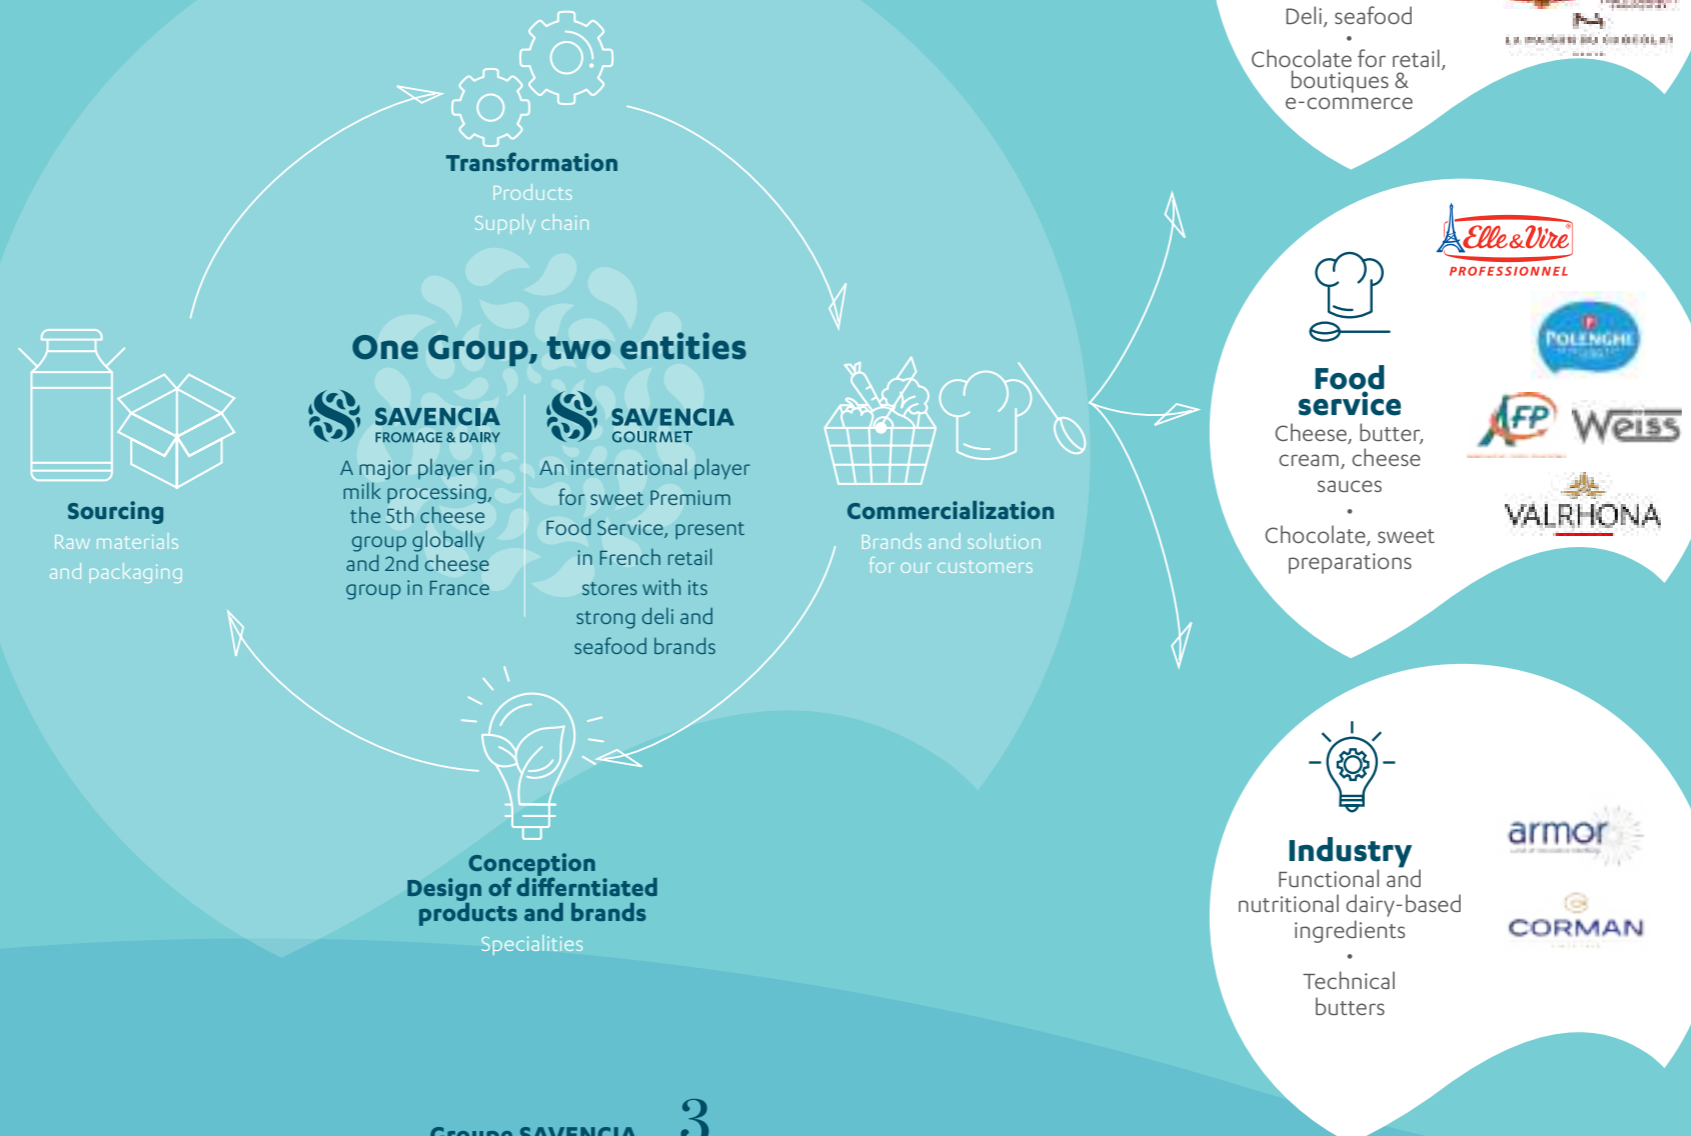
Deli, seafood
•
Chocolate for retail, boutiques & e-commerce

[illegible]

Transformation
Products
Supply chain

One Group, two entities

SAVENCIA
FROMAGE & DAIRY
A major player in milk processing, the 5th cheese group globally and 2nd cheese group in France

SAVENCIA
GOURMET
An international player for sweet Premium Food Service, present in French retail stores with its strong deli and seafood brands

Sourcing
Raw materials
and packaging

Commercialization
Brands and solution
for our customers

Conception
Design of differntiated products and brands
Specialities

Elle & Vire
PROFESSIONNEL

POLENGHI

AFP

Weiss

VALRHONA

Food service
Cheese, butter, cream, cheese sauces
•
Chocolate, sweet preparations

Industry
Functional and nutritional dairy-based ingredients
•
Technical butters

armor

CORMAN

Groupe SAVENCIA 3